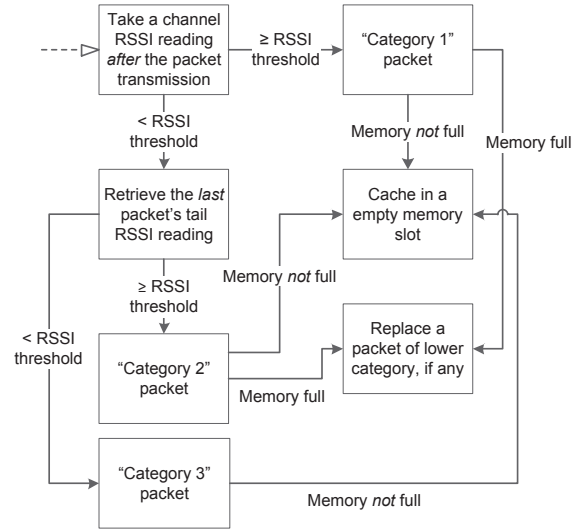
Take a channel RSSI reading *after* the packet transmission

≥ RSSI threshold

"Category 1" packet

< RSSI threshold

Memory *not* full

Memory full

Retrieve the *last* packet's tail RSSI reading

Cache in a empty memory slot

≥ RSSI threshold

Memory *not* full

< RSSI threshold

"Category 2" packet

Replace a packet of lower category, if any

Memory full

"Category 3" packet

Memory *not* full